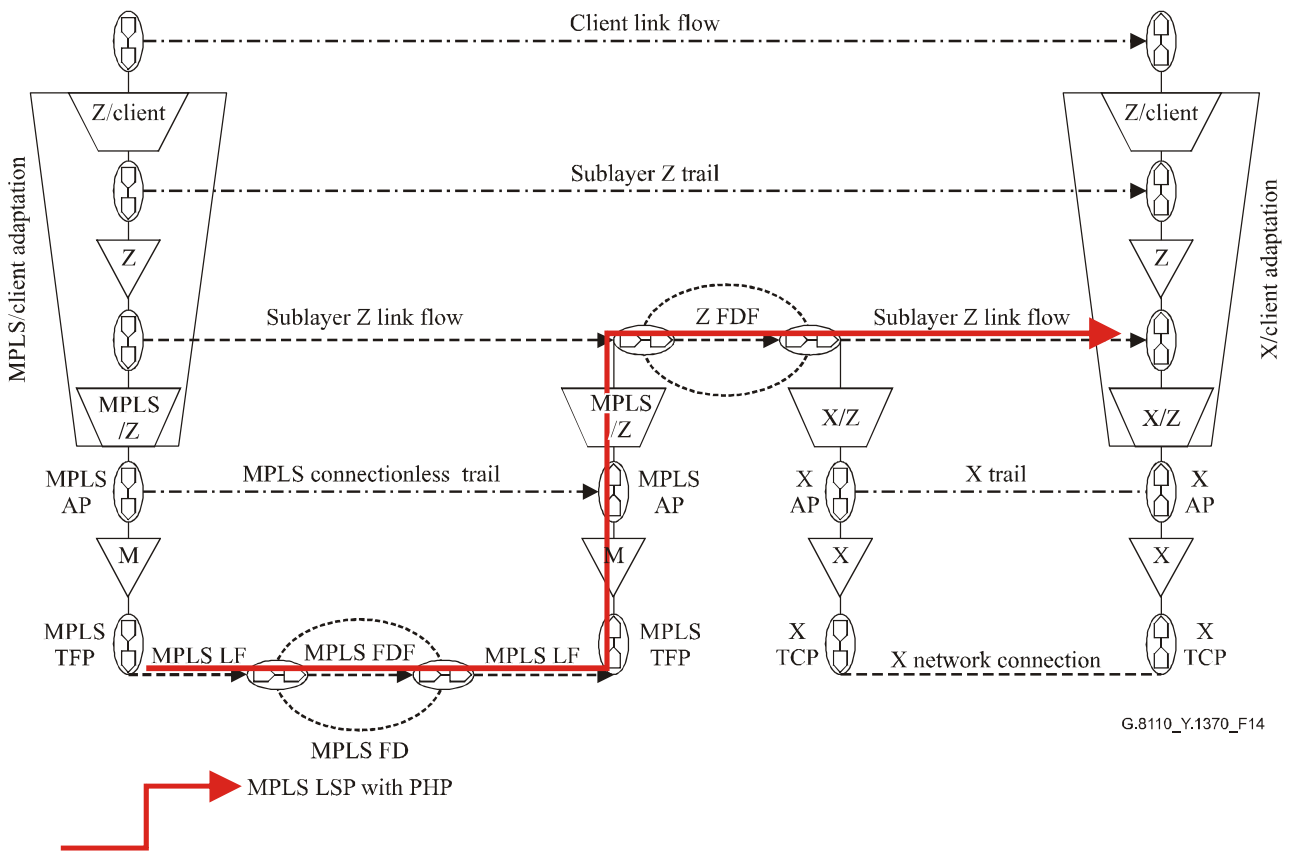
Client link flow

Z/client

Z/client

Sublayer Z trail

MPLS/client adaptation

X/client adaptation

Z

Z

Sublayer Z link flow

Z FDF

Sublayer Z link flow

MPLS /Z

MPLS /Z

X/Z

X/Z

MPLS AP

MPLS connectionless trail

MPLS AP

X AP

X trail

X AP

M

M

X

X

MPLS TFP

MPLS LF

MPLS FDF

MPLS LF

MPLS TFP

X TCP

X network connection

X TCP

MPLS FD

G.8110_Y.1370_F14

MPLS LSP with PHP